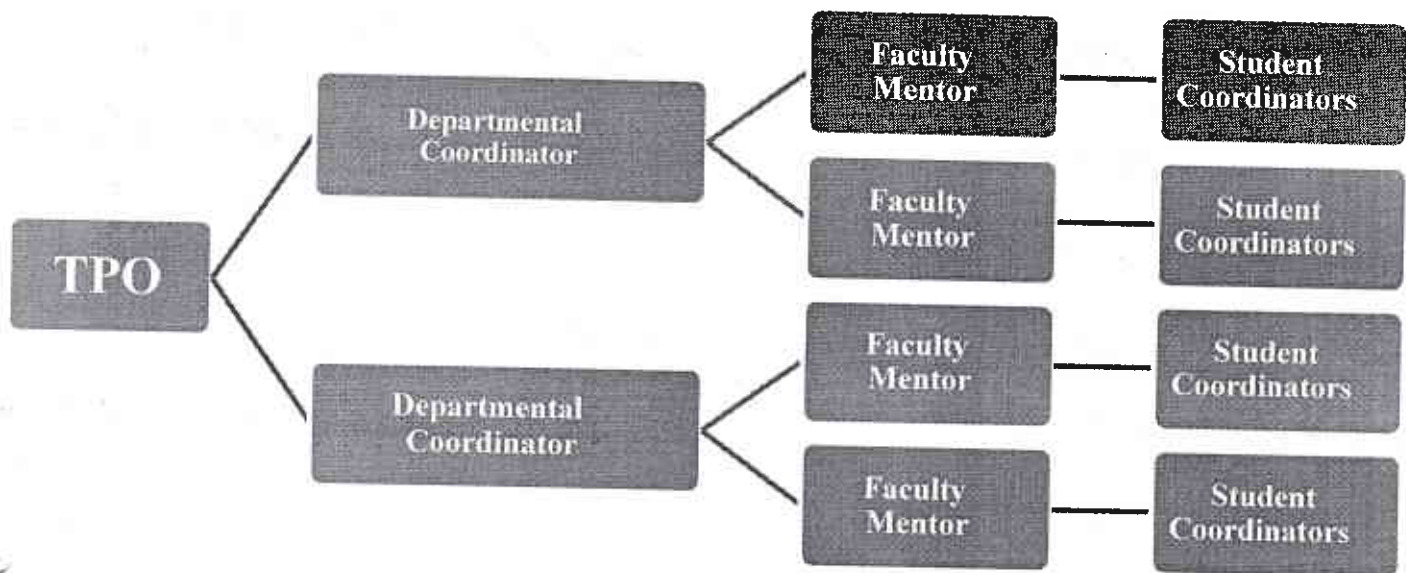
TPO

Departmental Coordinator

Faculty Mentor

Student Coordinators

Faculty Mentor

Student Coordinators

Departmental Coordinator

Faculty Mentor

Student Coordinators

Faculty Mentor

Student Coordinators